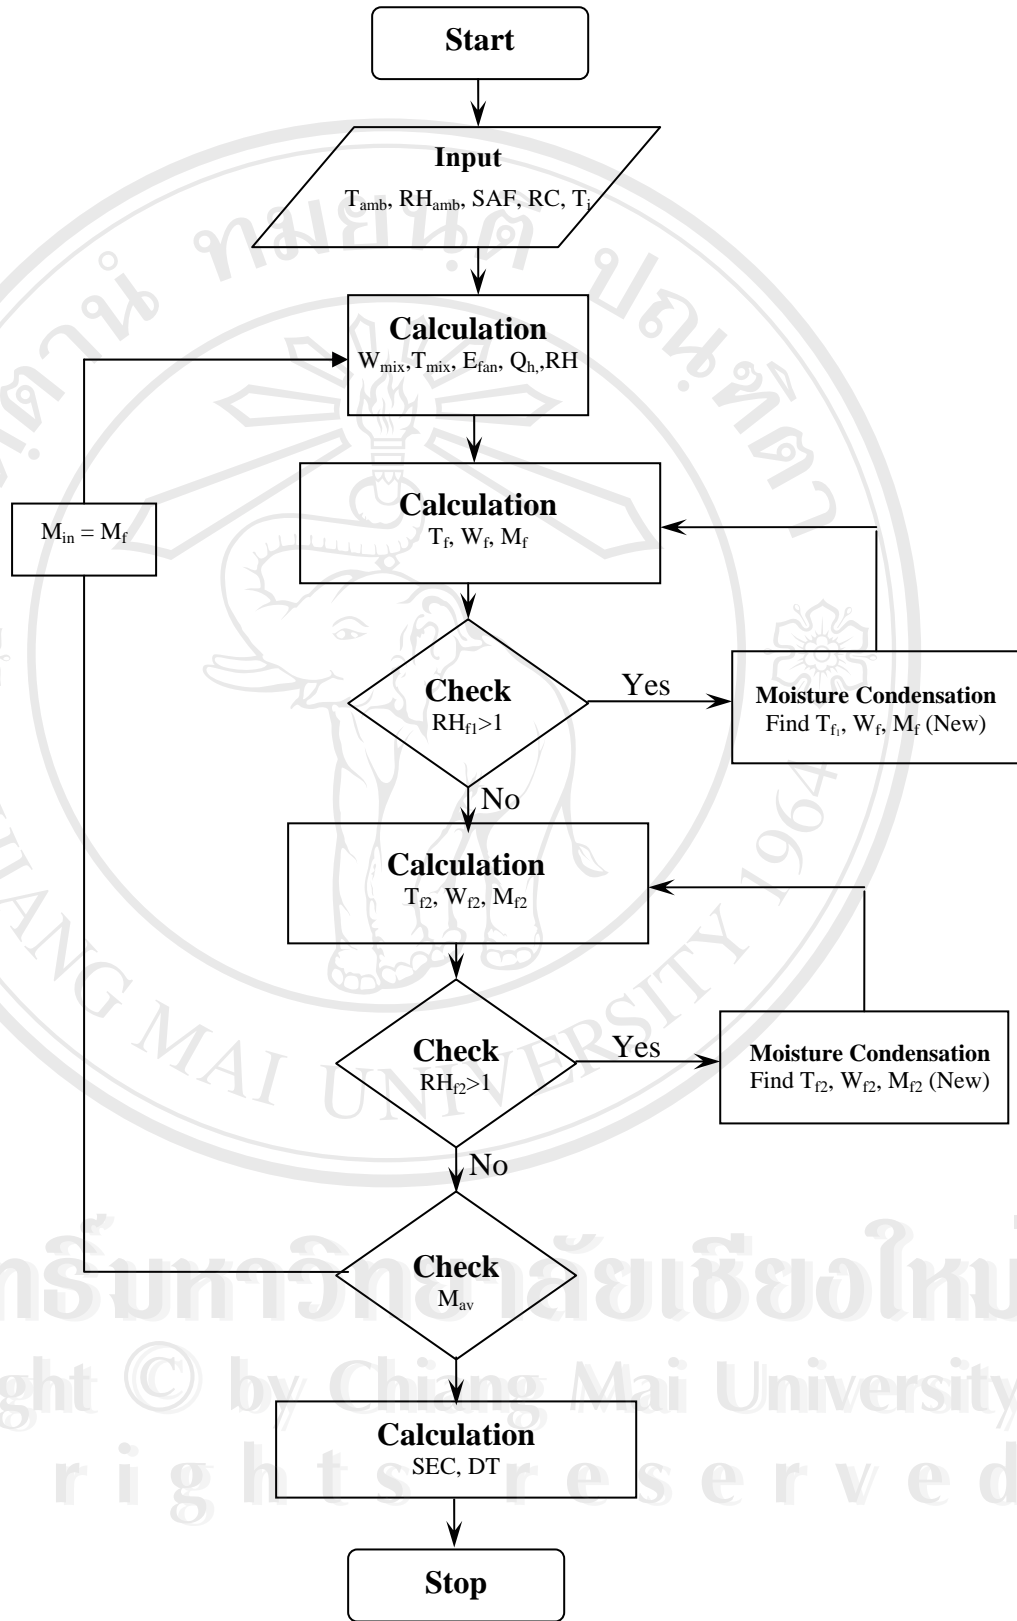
Start

Input
$T_{amb}$, $RH_{amb}$, SAF, RC, $T_i$

Calculation
$W_{mix}$,$T_{mix}$, $E_{fan}$, $Q_h$,,RH

$M_{in} = M_f$

Calculation
$T_f$, $W_f$, $M_f$

Check
$RH_{f1}>1$

Yes

Moisture Condensation
Find $T_{f_1}$, $W_f$, $M_f$ (New)

No

Calculation
$T_{f2}$, $W_{f2}$, $M_{f2}$

Check
$RH_{f2}>1$

Yes

Moisture Condensation
Find $T_{f2}$, $W_{f2}$, $M_{f2}$ (New)

No

Check
$M_{av}$

Calculation
SEC, DT

Stop

ลิขสิทธิ์มหาวิทยาลัยเชียงใหม่
Copyright © by Chiang Mai University
All rights reserved

CHIANG MAI UNIVERSITY 1964